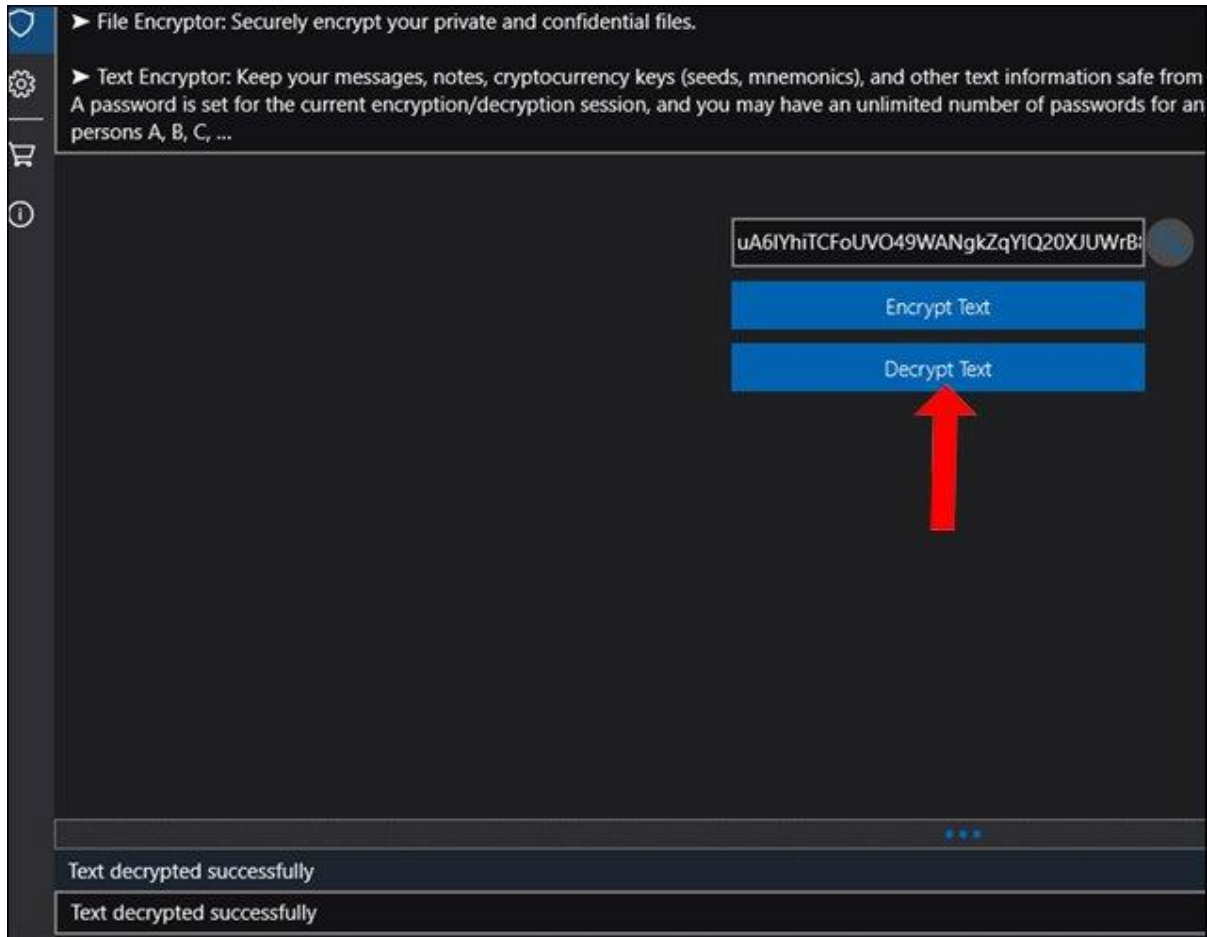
➤ File Encryptor: Securely encrypt your private and confidential files.

➤ Text Encryptor: Keep your messages, notes, cryptocurrency keys (seeds, mnemonics), and other text information safe from A password is set for the current encryption/decryption session, and you may have an unlimited number of passwords for an persons A, B, C, ...

uA6IYhiTCFoUVO49WANgkZqYIQ20XJUWrB

Encrypt Text

Decrypt Text

Text decrypted successfully

Text decrypted successfully